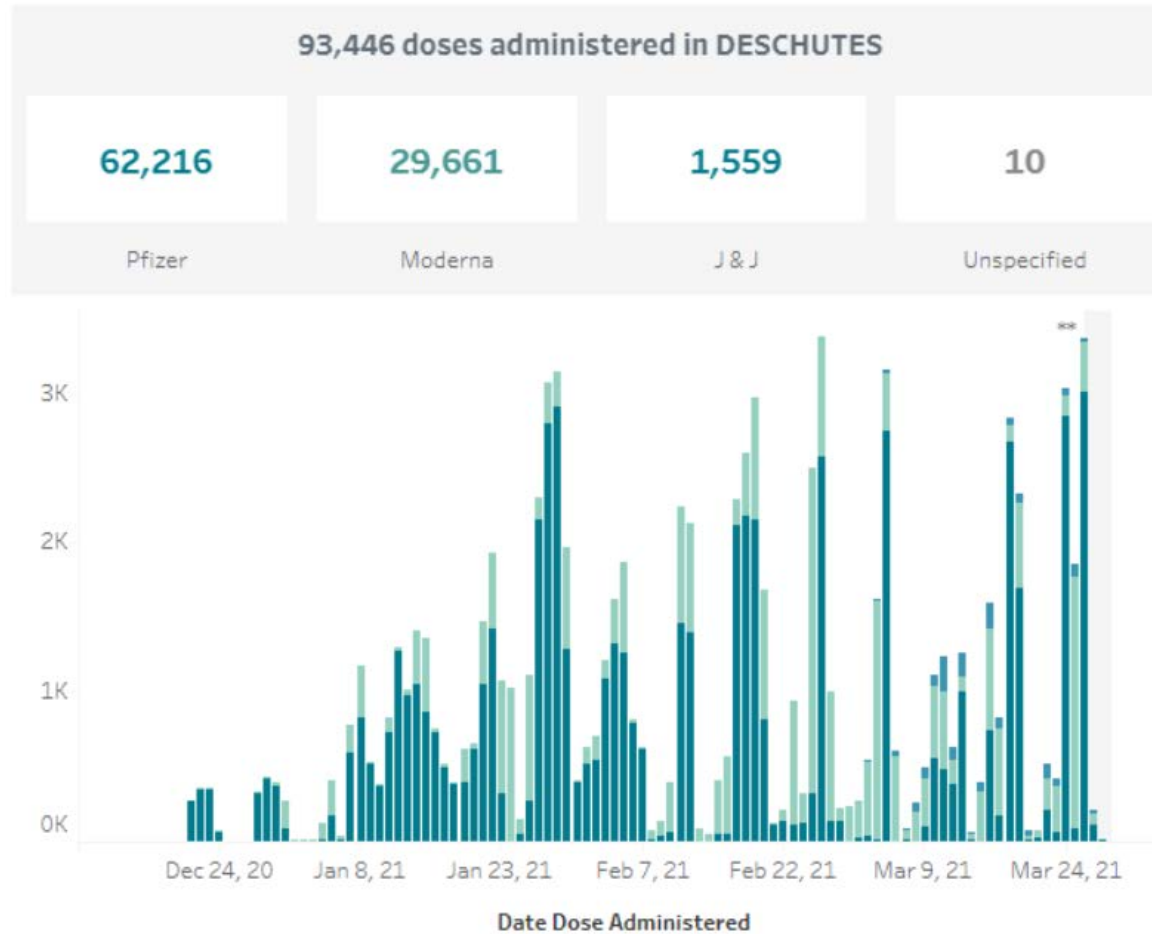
93,446 doses administered in DESCHUTES

62,216
Pfizer

29,661
Moderna

1,559
J & J

10
Unspecified

**

3K
2K
1K
0K

Dec 24, 20
Jan 8, 21
Jan 23, 21
Feb 7, 21
Feb 22, 21
Mar 9, 21
Mar 24, 21

Date Dose Administered